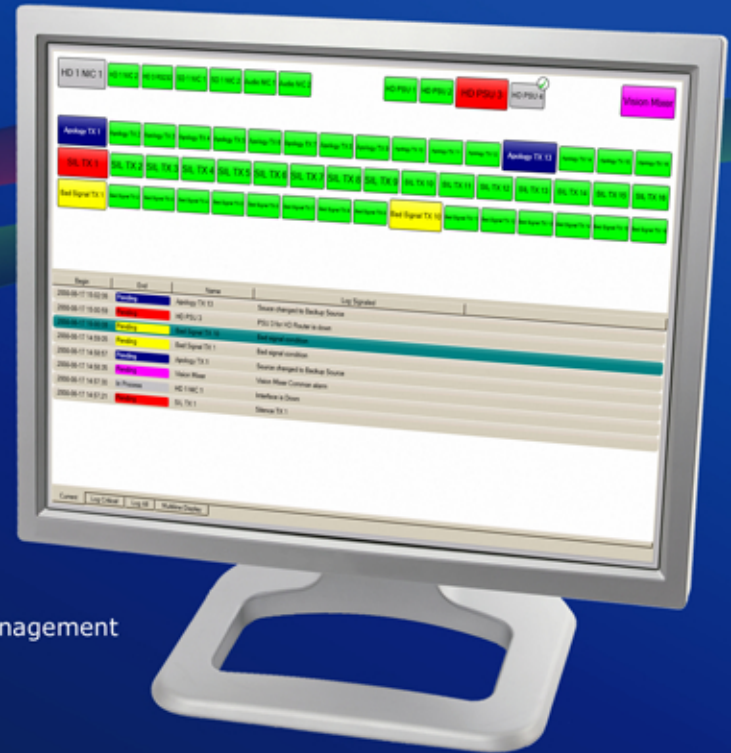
HD 1 NIC 1 HD 1 NIC 2 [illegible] SD 1 NIC 1 SD 1 NIC 2 Audio NIC 1 Audio NIC 2

HD PSU 1 HD PSU 2 HD PSU 3 HD PSU 4

Vision Mixer

Apology TX 1 Apology TX 13

SIL TX 1 SIL TX 2 SIL TX 3 SIL TX 4 SIL TX 5 SIL TX 6 SIL TX 7 SIL TX 8 SIL TX 9 SIL TX 10 SIL TX 11 SIL TX 12 SIL TX 13 SIL TX 14 SIL TX 15 SIL TX 16

Bad Signal TX 1 Bad Signal TX 10

| Begin | End | Name | Log Signaled |
|---|---|---|---|
| 2006-08-17 15:02:36 | Pending | Apology TX 13 | Source changed to Backup Source |
| 2006-08-17 15:00:59 | Pending | HD PSU 3 | PSU 3 for HD Router is down |
| 2006-08-17 15:00:29 | Pending | Bad Signal TX 10 | Bad signal condition |
| 2006-08-17 14:59:05 | Pending | Bad Signal TX 1 | Bad signal condition |
| 2006-08-17 14:58:57 | Pending | Apology TX 1 | Source changed to Backup Source |
| 2006-08-17 14:58:35 | Pending | Vision Mixer | Vision Mixer Common alarm |
| 2006-08-17 14:57:35 | In Process | HD 1 NIC 1 | Interface is Down |
| 2006-08-17 14:57:21 | Pending | SIL TX 1 | Silence TX 1 |

Current Log Critical Log All Multiline Display

nagement